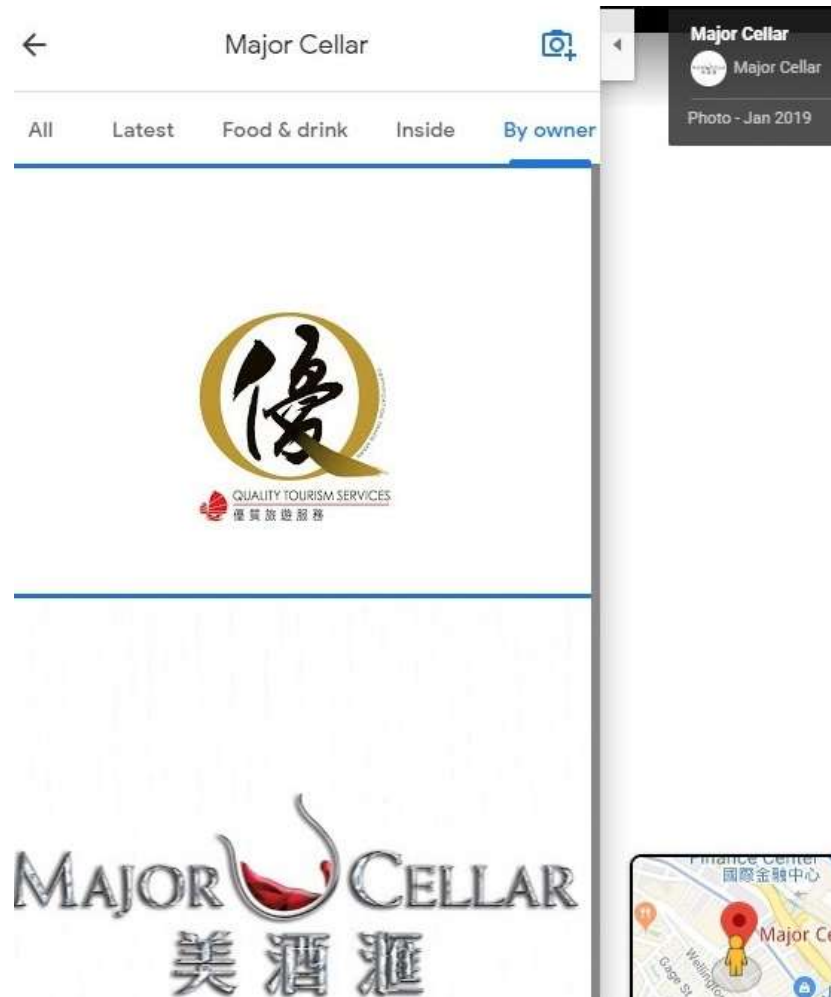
Major Cellar

All Latest Food & drink Inside By owner

優

QUALITY TOURISM SERVICES
優質旅遊服務

MAJOR CELLAR
美酒滙

Major Cellar
Major Cellar
Photo - Jan 2019

Finance Center
國際金融中心
Major Ce
Wellington
Gage St